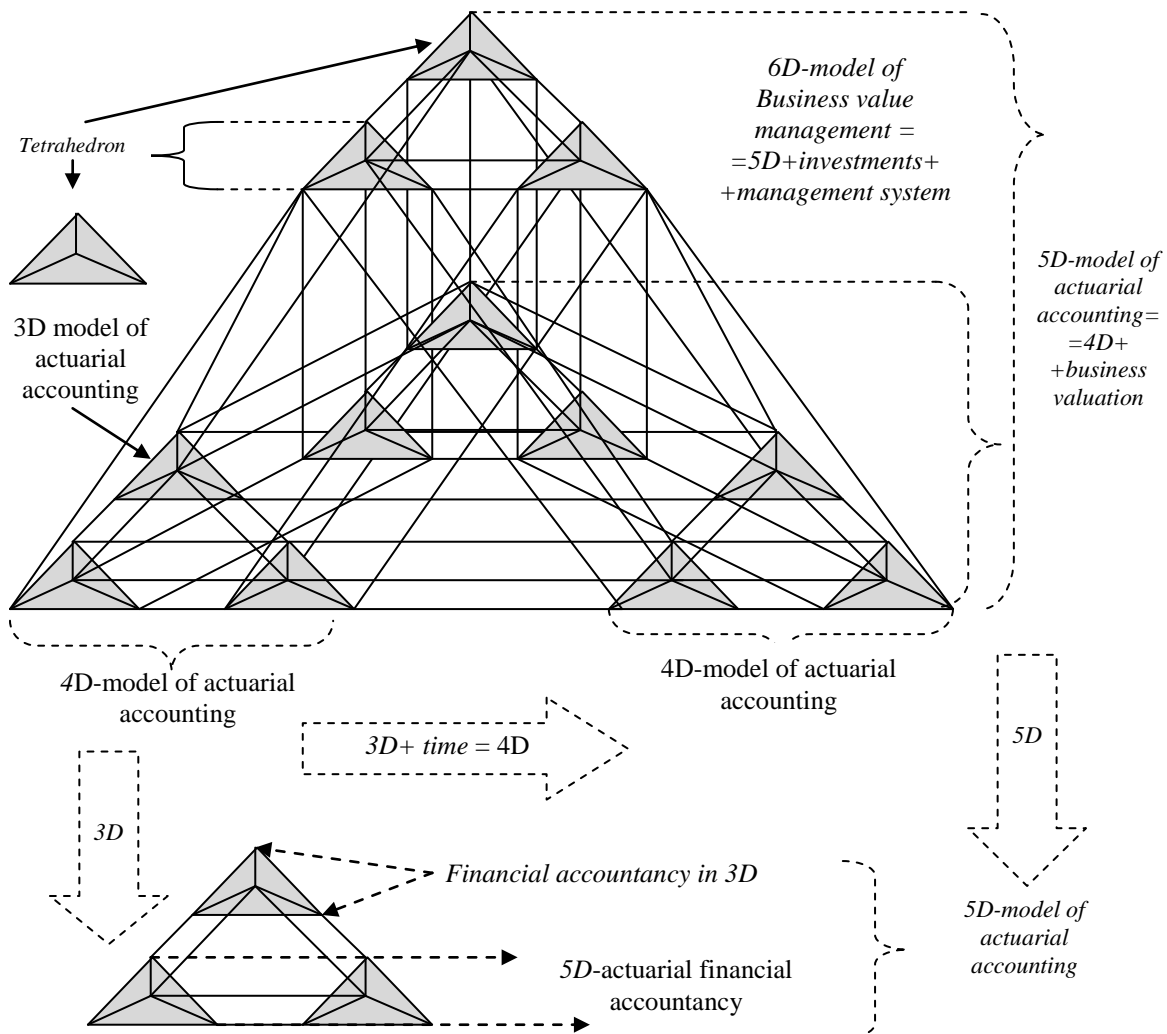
6D-model of Business value management = =5D+investments+ +management system

Tetrahedron

3D model of actuarial accounting

5D-model of actuarial accounting= =4D+ +business valuation

4D-model of actuarial accounting

4D-model of actuarial accounting

3D+ time = 4D

5D

3D

Financial accountancy in 3D

5D-actuarial financial accountancy

5D-model of actuarial accounting